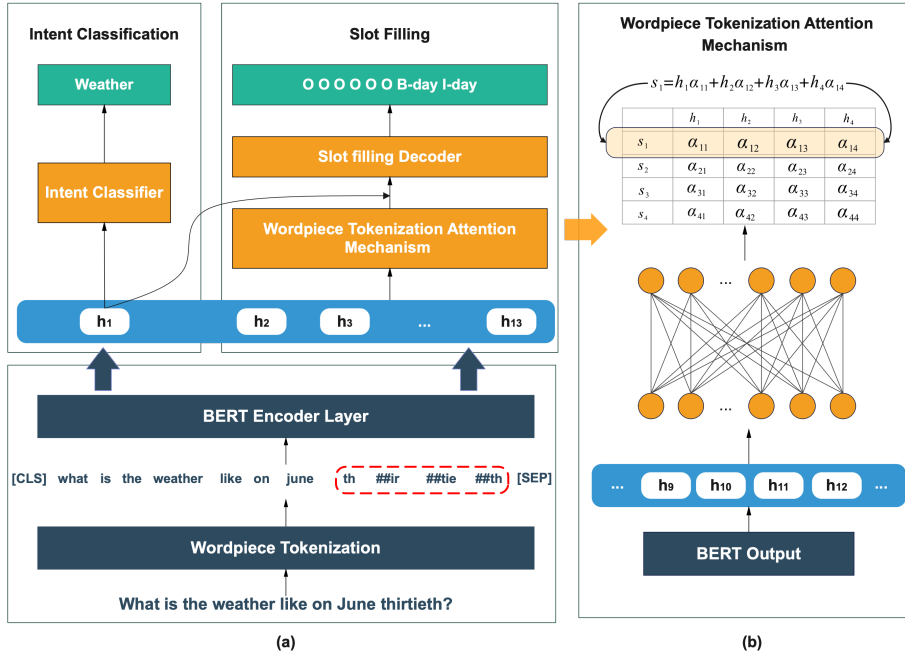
Intent Classification

Weather

Intent Classifier

Slot Filling

O O O O O O B-day I-day

Slot filling Decoder

Wordpiece Tokenization Attention Mechanism

h1 h2 h3 ... h13

BERT Encoder Layer

[CLS] what is the weather like on june th ##ir ##tie ##th [SEP]

Wordpiece Tokenization

What is the weather like on June thirtieth?

(a)

Wordpiece Tokenization Attention Mechanism

$s_1=h_1\alpha_{11}+h_2\alpha_{12}+h_3\alpha_{13}+h_4\alpha_{14}$

| | $h_1$ | $h_2$ | $h_3$ | $h_4$ |
|---|---|---|---|---|
| $s_1$ | $\alpha_{11}$ | $\alpha_{12}$ | $\alpha_{13}$ | $\alpha_{14}$ |
| $s_2$ | $\alpha_{21}$ | $\alpha_{22}$ | $\alpha_{23}$ | $\alpha_{24}$ |
| $s_3$ | $\alpha_{31}$ | $\alpha_{32}$ | $\alpha_{33}$ | $\alpha_{34}$ |
| $s_4$ | $\alpha_{41}$ | $\alpha_{42}$ | $\alpha_{43}$ | $\alpha_{44}$ |

...

...

... h9 h10 h11 h12 ...

BERT Output

(b)